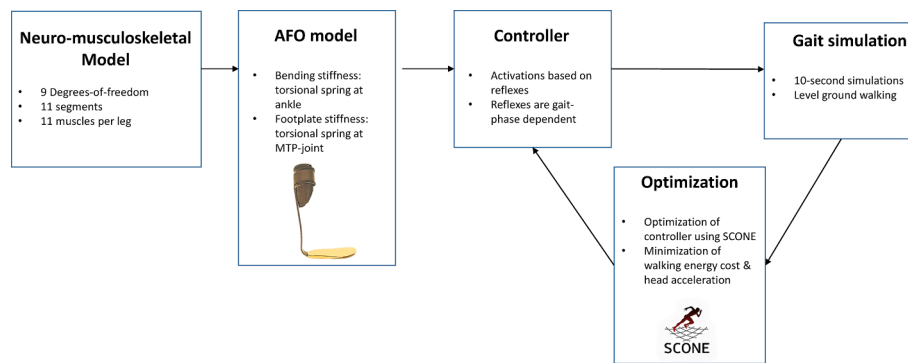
Neuro-musculoskeletal Model

- 9 Degrees-of-freedom
- 11 segments
- 11 muscles per leg

AFO model

- Bending stiffness: torsional spring at ankle
- Footplate stiffness: torsional spring at MTP-joint

Controller

- Activations based on reflexes
- Reflexes are gait-phase dependent

Gait simulation

- 10-second simulations
- Level ground walking

Optimization

- Optimization of controller using SCONE
- Minimization of walking energy cost & head acceleration

SCONE